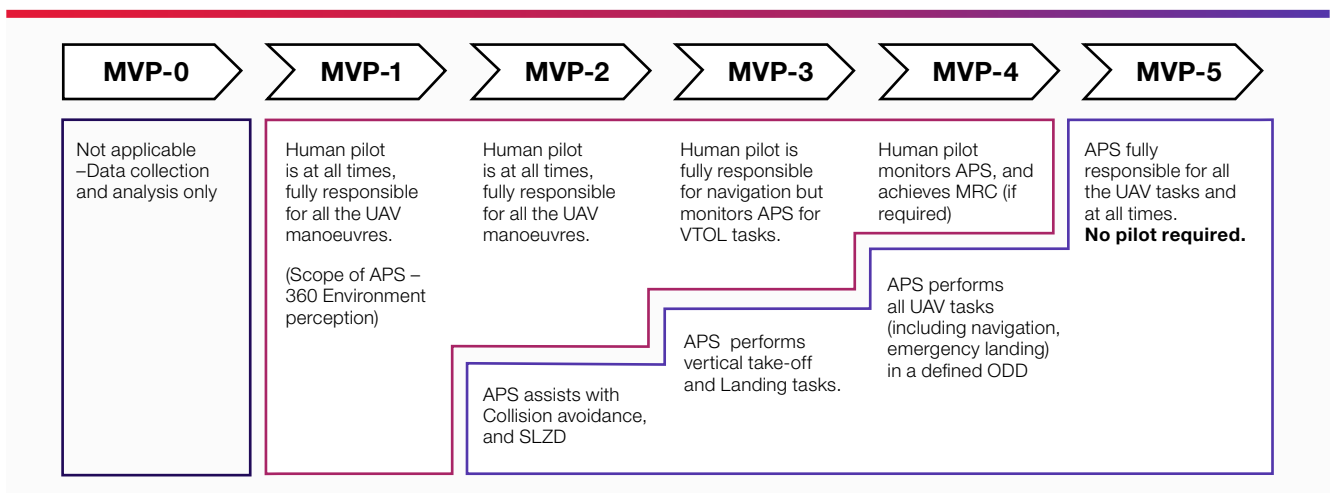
MVP-0

MVP-1

MVP-2

MVP-3

MVP-4

MVP-5

Not applicable –Data collection and analysis only

Human pilot is at all times, fully responsible for all the UAV manoeuvres.

(Scope of APS – 360 Environment perception)

Human pilot is at all times, fully responsible for all the UAV manoeuvres.

APS assists with Collision avoidance, and SLZD

Human pilot is fully responsible for navigation but monitors APS for VTOL tasks.

APS performs vertical take-off and Landing tasks.

Human pilot monitors APS, and achieves MRC (if required)

APS performs all UAV tasks (including navigation, emergency landing) in a defined ODD

APS fully responsible for all the UAV tasks and at all times. **No pilot required.**